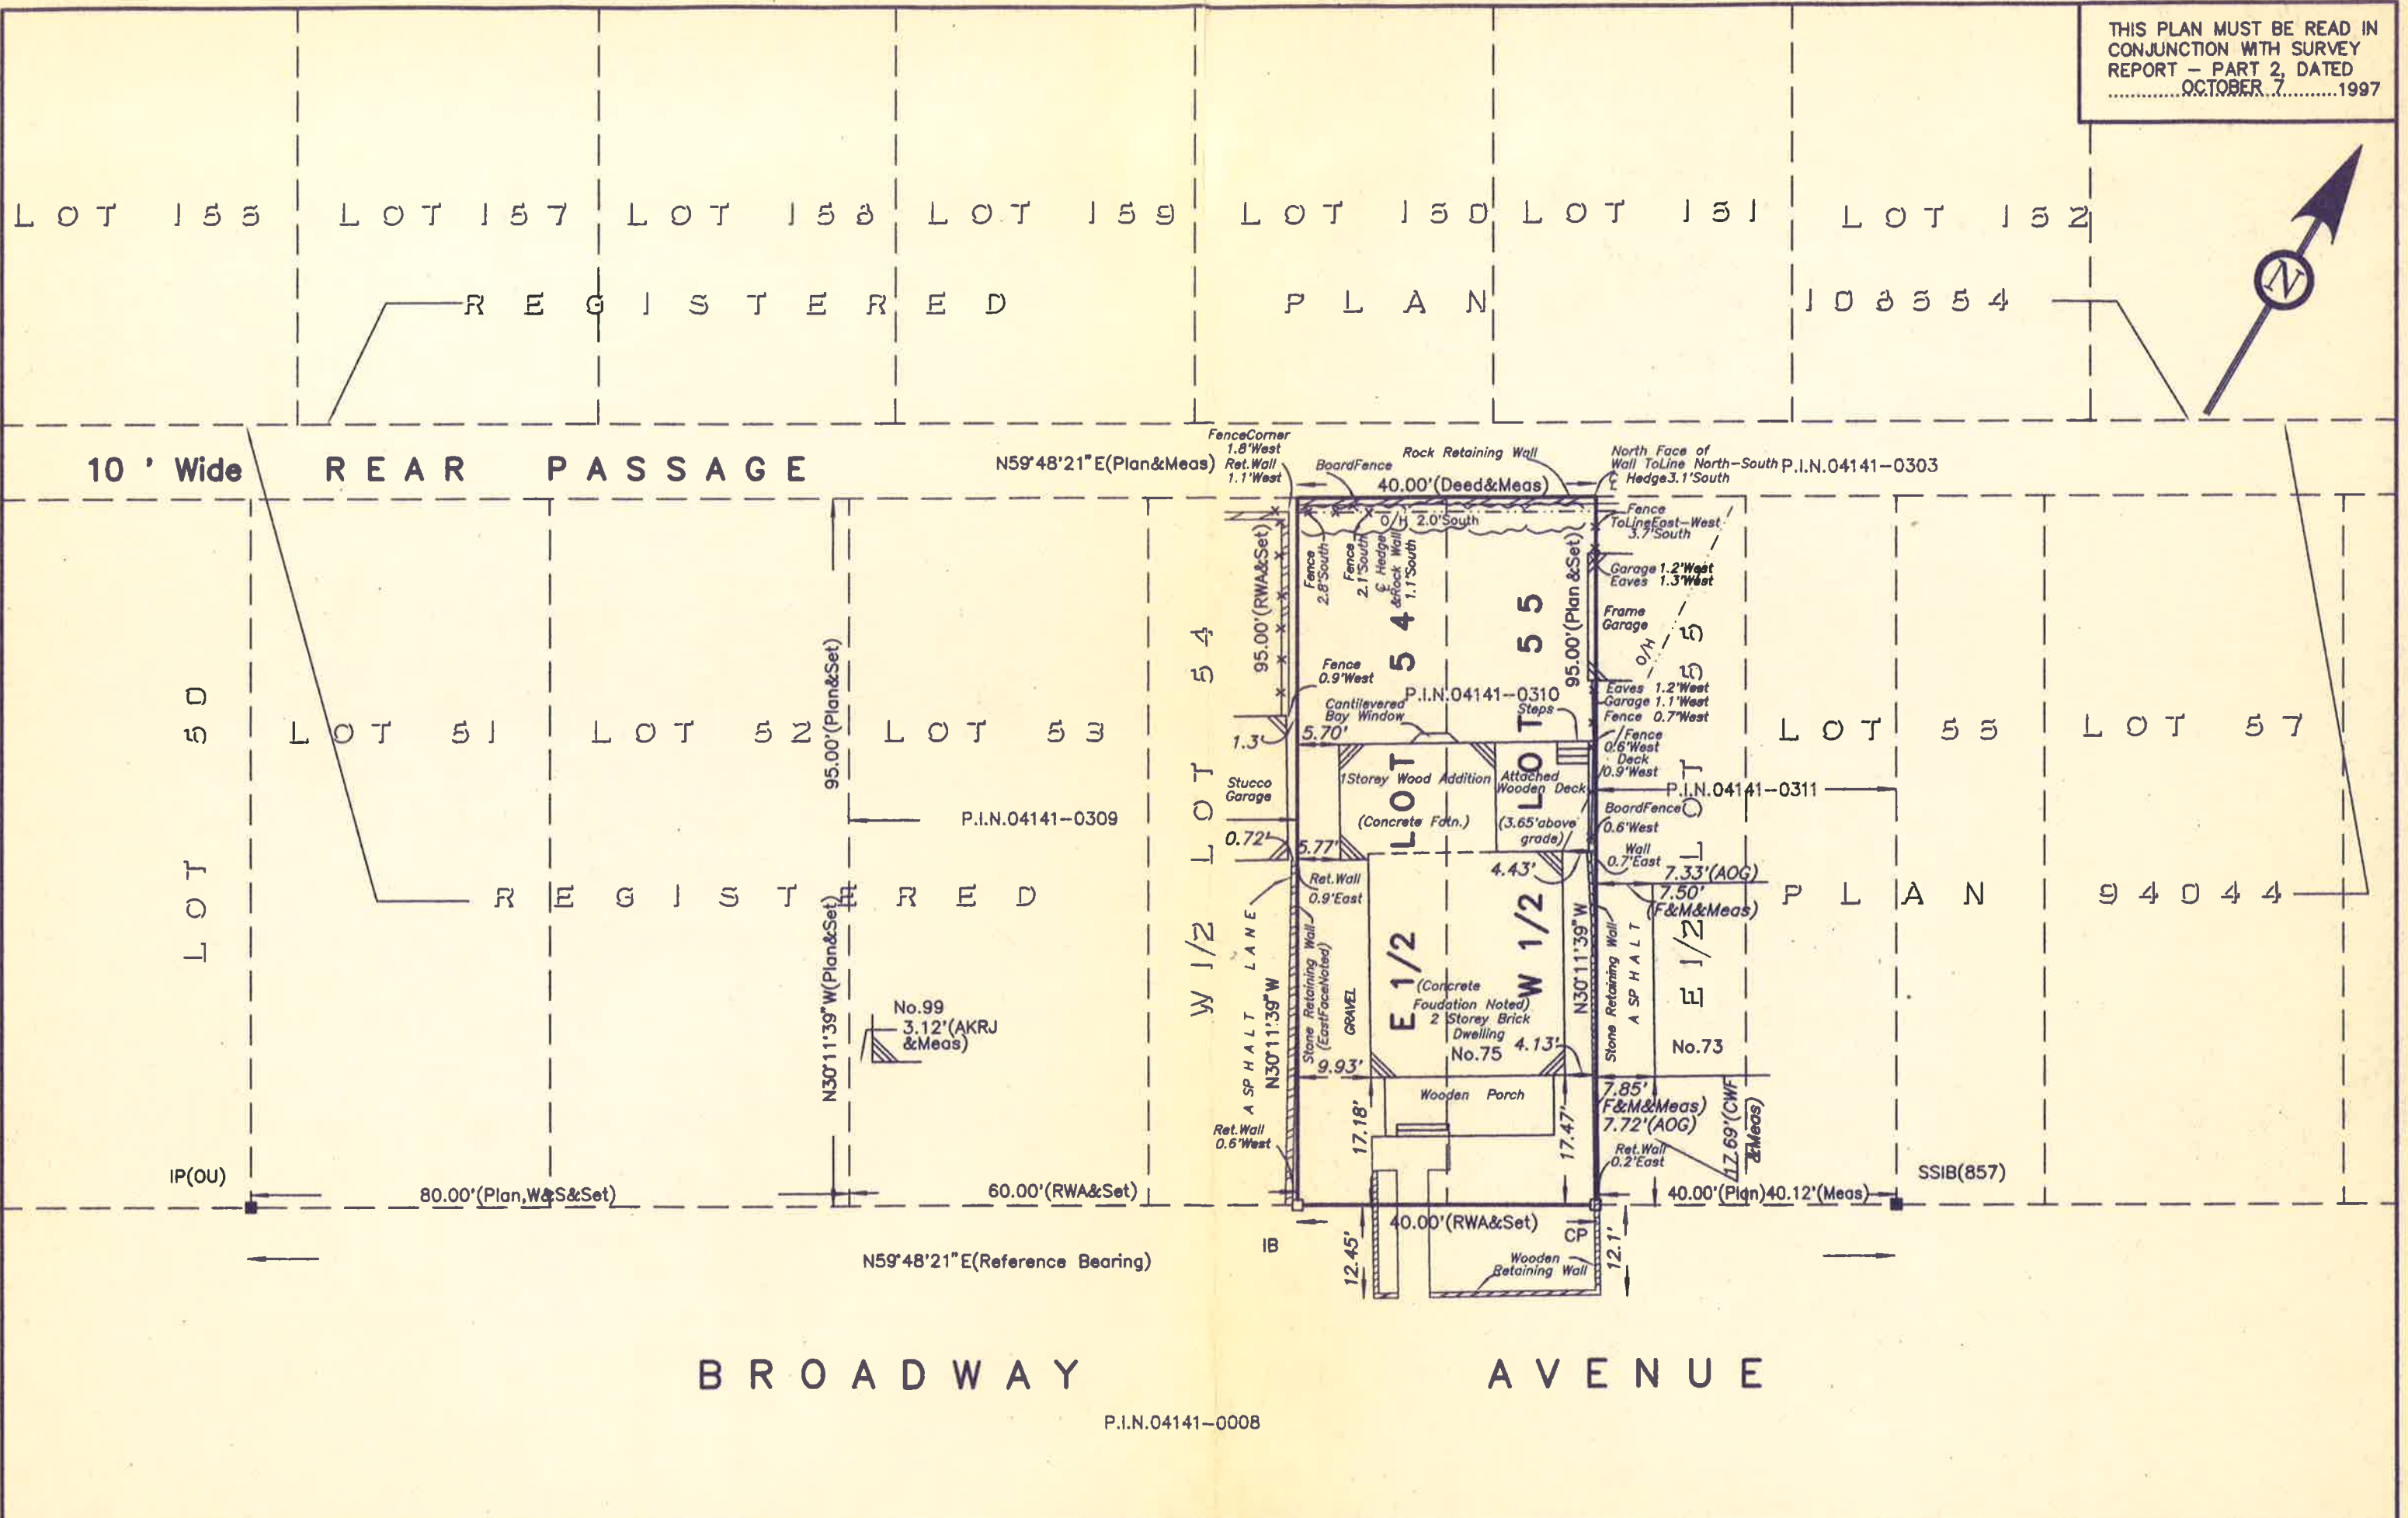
THIS PLAN MUST BE READ IN CONJUNCTION WITH SURVEY REPORT – PART 2, DATED ............OCTOBER 7.........1997

N

LOT 155 LOT 157 LOT 158 LOT 159 LOT 150 LOT 151 LOT 152

REGISTERED PLAN 108554

10' Wide REAR PASSAGE

N59°48'21"E(Plan&Meas)

FenceCorner 1.8'West
Ret.Wall 1.1'West
BoardFence
Rock Retaining Wall
North Face of Wall ToLine North–South
℄ Hedge3.1'South
P.I.N.04141–0303
40.00'(Deed&Meas)
O/H 2.0'South
Fence ToLineEast–West 3.7'South
Fence 2.8'South
Fence 2.1'South
℄ Hedge &Rock Wall 1.1'South
Garage 1.2'West
Eaves 1.3'West
Frame Garage
O/H
95.00'(RWA&Set)
95.00'(Plan&Set)
LOT 54
LOT 55
LOT 55
Fence 0.9'West
P.I.N.04141–0310
Cantilevered Bay Window
Steps
Eaves 1.2'West
Garage 1.1'West
Fence 0.7'West
Fence 0.6'West
Deck 0.9'West
1.3'
5.70'
W 1/2 LOT 54
Stucco Garage
1Storey Wood Addition
(Concrete Fdtn.)
Attached Wooden Deck
(3.65'above grade)
P.I.N.04141–0311
BoardFence 0.6'West
0.72'
5.77'
Wall 0.7'East
4.43'
7.33'(AOG)
7.50' (F&M&Meas)
Ret.Wall 0.9'East
E 1/2
W 1/2
E 1/2
N30°11'39"W
N30°11'39"W
ASPHALT LANE
Stone Retaining Wall (EastFaceNoted)
GRAVEL
(Concrete Foudation Noted) 2 Storey Brick Dwelling No.75
4.13'
Stone Retaining Wall
ASPHALT
No.73
9.93'
Wooden Porch
7.85' (F&M&Meas)
7.72'(AOG)
17.69'(CWF &Meas)
Ret.Wall 0.2'East
17.18'
17.47'
Ret.Wall 0.6'West

LOT 50
LOT 51
LOT 52
LOT 53
LOT 56
LOT 57
95.00'(Plan&Set)
P.I.N.04141–0309
REGISTERED PLAN 9404
N30°11'39"W(Plan&Set)
No.99 3.12'(AKRJ &Meas)

IP(OU)
80.00'(Plan,W&S&Set)
60.00'(RWA&Set)
40.00'(Plan)40.12'(Meas)
SSIB(857)
IB
40.00'(RWA&Set)
CP
12.45'
12.1'
Wooden Retaining Wall
N59°48'21"E(Reference Bearing)

BROADWAY AVENUE

P.I.N.04141–0008